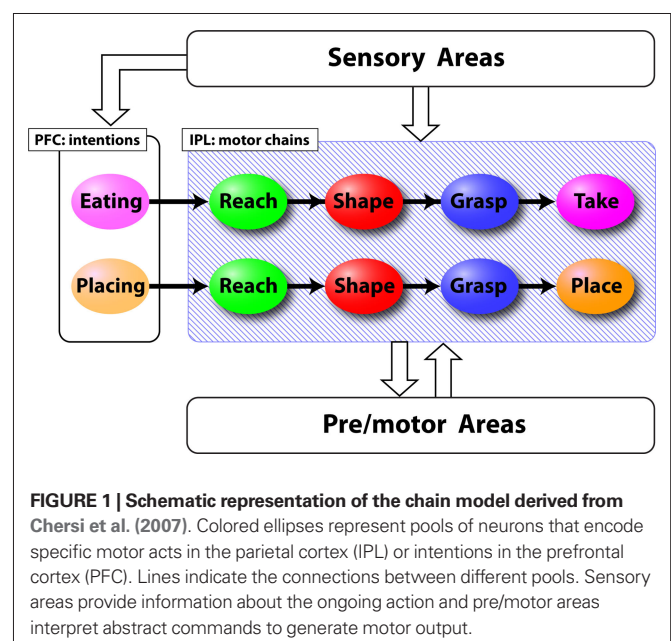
Sensory Areas

PFC: intentions

IPL: motor chains

Eating

Reach

Shape

Grasp

Take

Placing

Reach

Shape

Grasp

Place

Pre/motor Areas

FIGURE 1 | Schematic representation of the chain model derived from Chersi et al. (2007). Colored ellipses represent pools of neurons that encode specific motor acts in the parietal cortex (IPL) or intentions in the prefrontal cortex (PFC). Lines indicate the connections between different pools. Sensory areas provide information about the ongoing action and pre/motor areas interpret abstract commands to generate motor output.